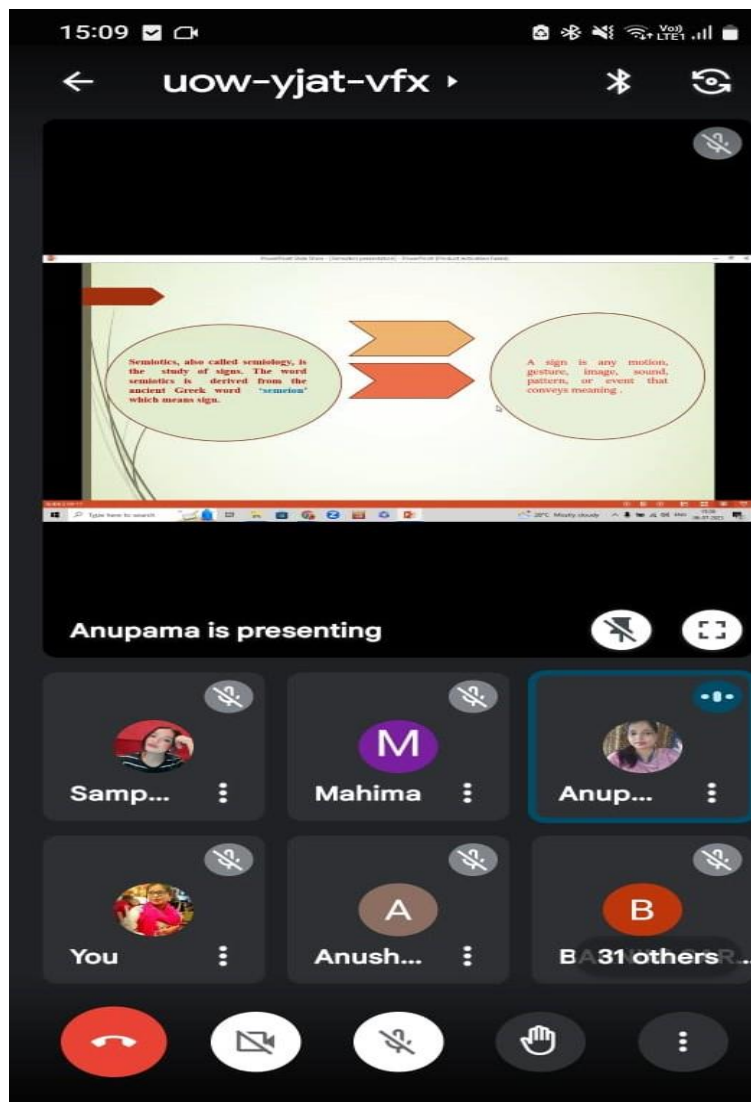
15:09

uow-yjat-vfx

PowerPoint Slide Show - [Semiotics presentation] - PowerPoint (Product Activation Failed)

Semiotics, also called semiology, is the study of signs. The word semiotics is derived from the ancient Greek word "semeion" which means sign.

A sign is any motion, gesture, image, sound, pattern, or event that conveys meaning .

Type here to search

28°C Mostly cloudy

Anupama is presenting

M

Samp...

Mahima

Anup...

A

B

You

Anush...

B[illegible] 31 others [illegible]